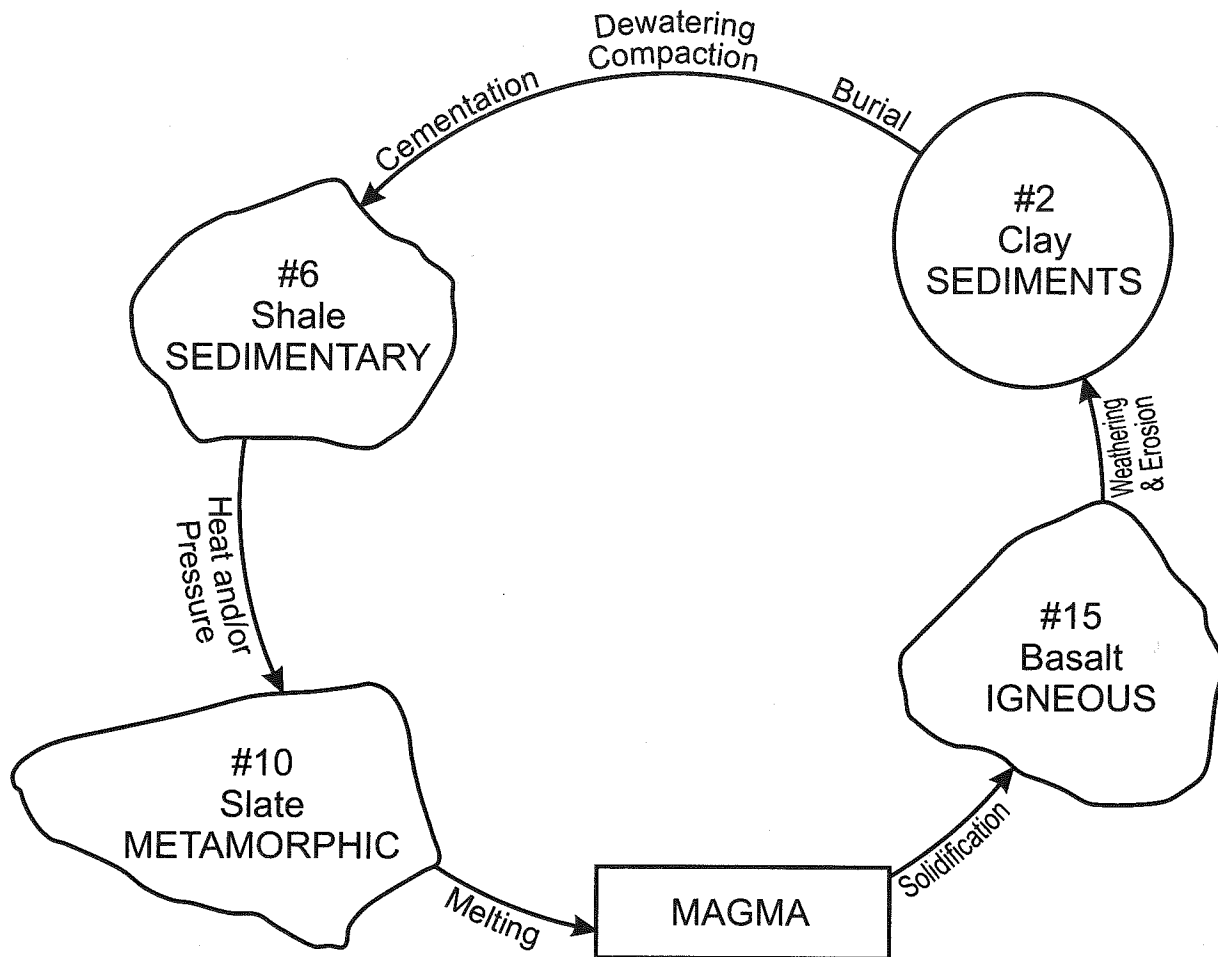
Dewatering
Compaction

Cementation

Burial

#2
Clay
SEDIMENTS

#6
Shale
SEDIMENTARY

Weathering & Erosion

Heat and/or Pressure

#15
Basalt
IGNEOUS

#10
Slate
METAMORPHIC

Solidification

Melting

MAGMA